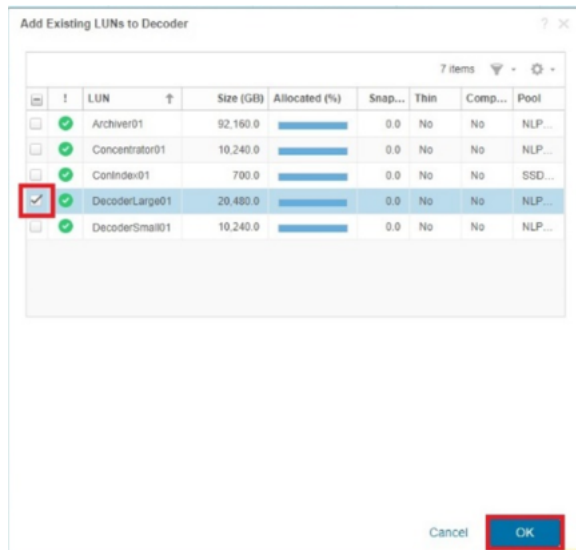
Add Existing LUNs to Decoder

? X

7 items

| | ! | LUN | Size (GB) | Allocated (%) | Snap... | Thin | Comp... | Pool |
|---|---|---|---|---|---|---|---|---|
| | | Archiver01 | 92,160.0 | | 0.0 | No | No | NLP... |
| | | Concentrator01 | 10,240.0 | | 0.0 | No | No | NLP... |
| | | ConIndex01 | 700.0 | | 0.0 | No | No | SSD... |
| ✓ | | DecoderLarge01 | 20,480.0 | | 0.0 | No | No | NLP... |
| | | DecoderSmall01 | 10,240.0 | | 0.0 | No | No | NLP... |

Cancel OK